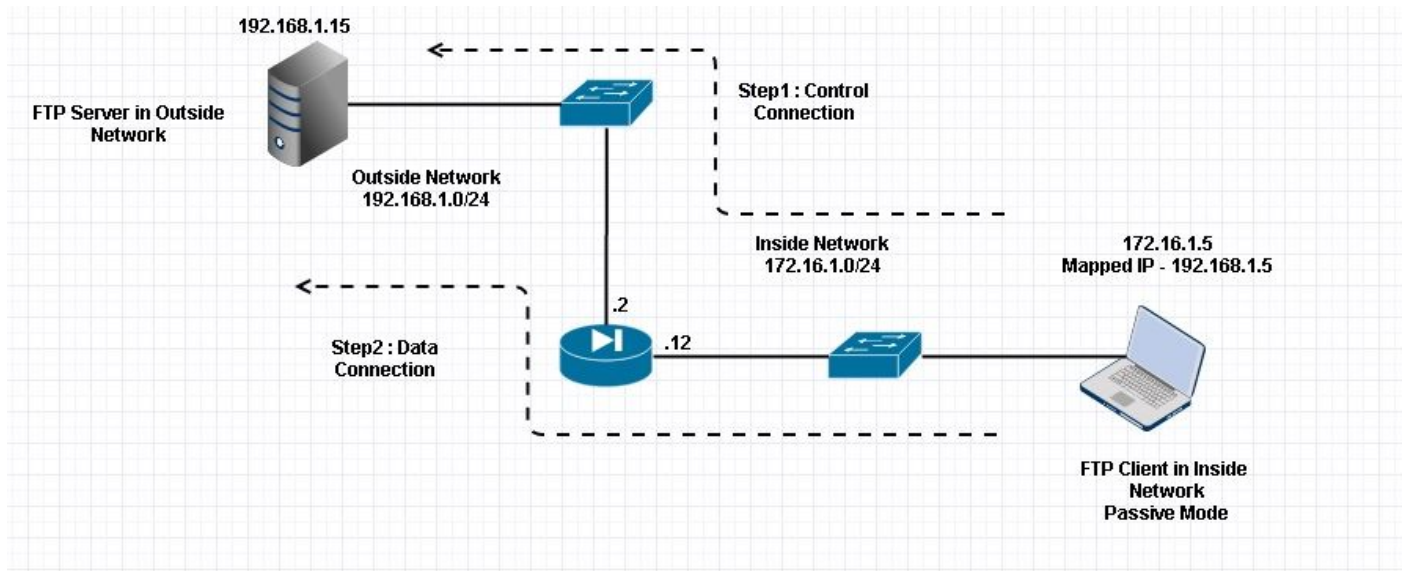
192.168.1.15

FTP Server in Outside Network

Step1 : Control Connection

Outside Network
192.168.1.0/24

Inside Network
172.16.1.0/24

172.16.1.5
Mapped IP - 192.168.1.5

.2

Step2 : Data Connection

.12

FTP Client in Inside Network
Passive Mode